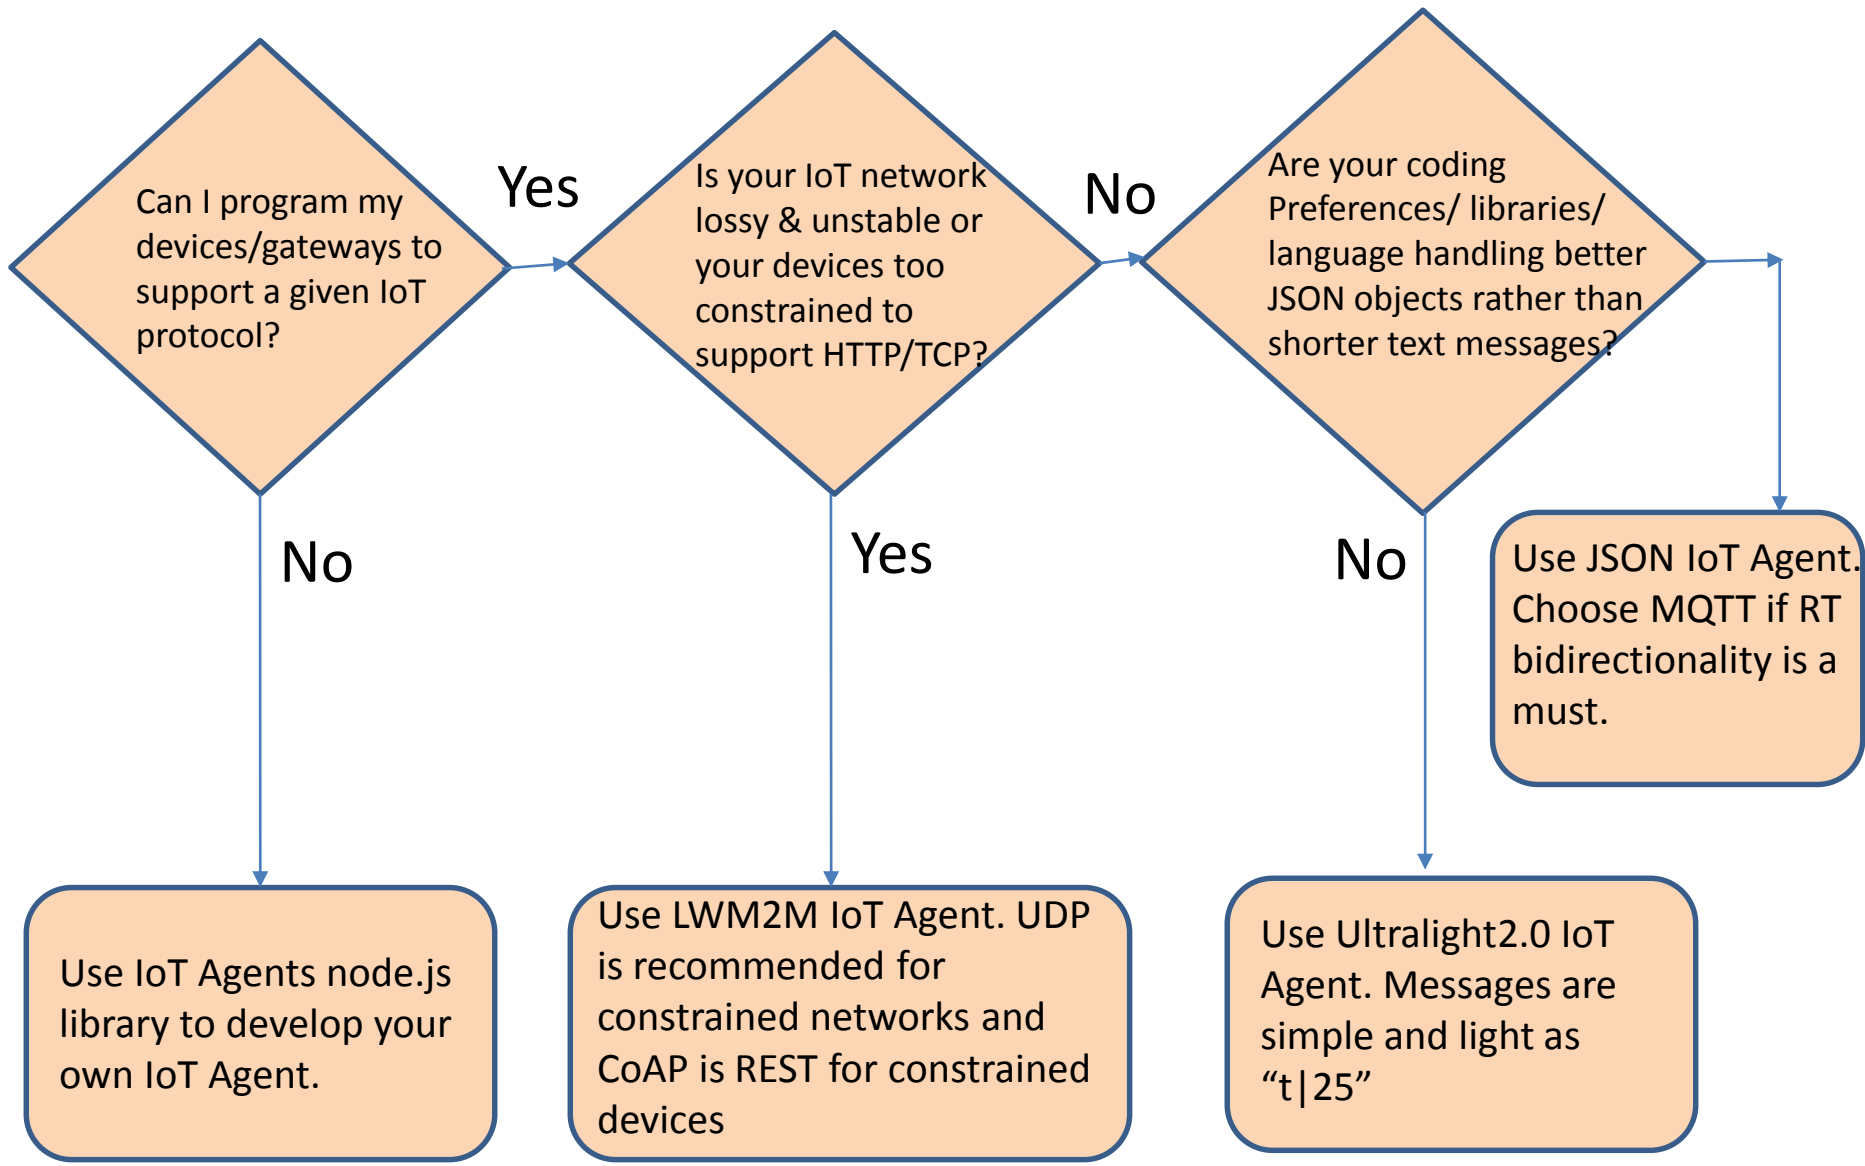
Can I program my devices/gateways to support a given IoT protocol?

Yes

Is your IoT network lossy & unstable or your devices too constrained to support HTTP/TCP?

No

Are your coding Preferences/ libraries/ language handling better JSON objects rather than shorter text messages?

No

Yes

No

Use JSON IoT Agent. Choose MQTT if RT bidirectionality is a must.

Use IoT Agents node.js library to develop your own IoT Agent.

Use LWM2M IoT Agent. UDP is recommended for constrained networks and CoAP is REST for constrained devices

Use Ultralight2.0 IoT Agent. Messages are simple and light as “t|25”